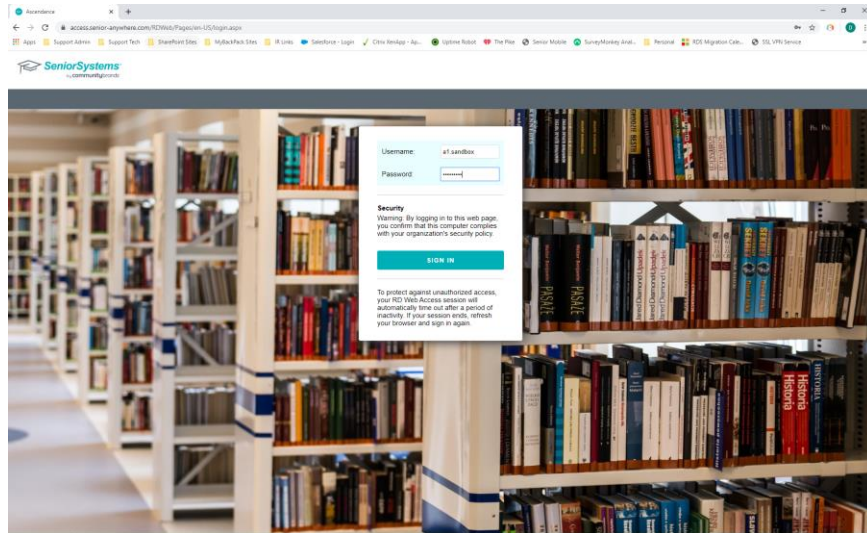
Ascendance

access.senior-anywhere.com/RDWeb/Pages/en-US/login.aspx

Apps | Support Admin | Support Tech | SharePoint Sites | MyBackPack Sites | IR Links | Salesforce - Login | Citrix ResApp - Ap... | Uptime Robot | The Plex | Senior Mobile | SurveyMonkey Anal... | Personal | RDS Migration Cale... | SSL VPN Service

SeniorSystems
by communitybrands

Username: a1.sandbox

Password: ••••••••

Security
Warning: By logging in to this web page, you confirm that this computer complies with your organization's security policy.

SIGN IN

To protect against unauthorized access, your RD Web Access session will automatically time out after a period of inactivity. If your session ends, refresh your browser and sign in again.